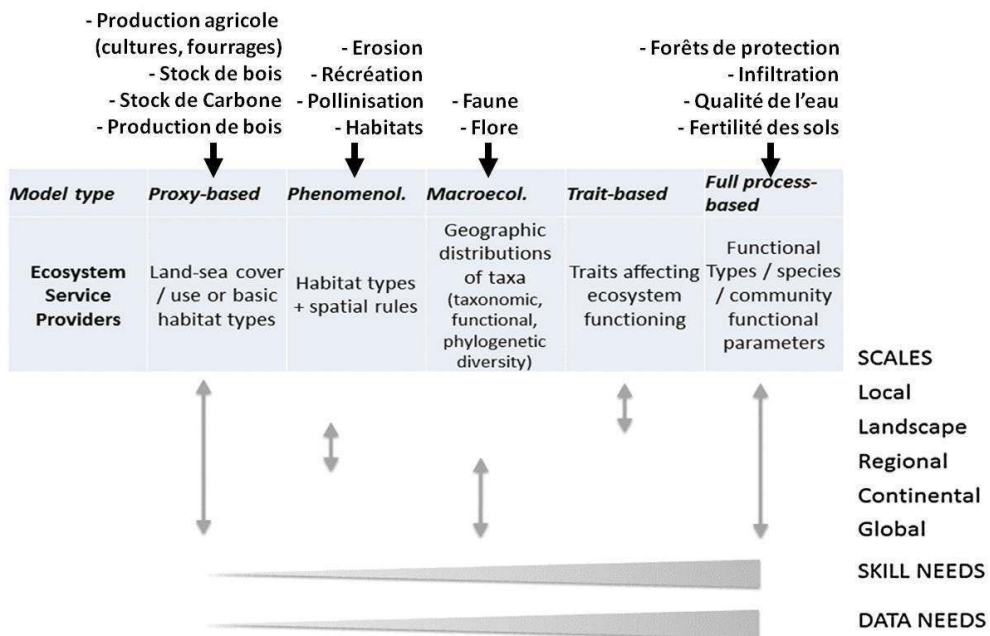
- Production agricole (cultures, fourrages)
- Stock de bois
- Stock de Carbone
- Production de bois

- Erosion
- Récréation
- Pollinisation
- Habitats

- Faune
- Flore

- Forêts de protection
- Infiltration
- Qualité de l'eau
- Fertilité des sols

| Model type | Proxy-based | Phenomenol. | Macroecol. | Trait-based | Full process-based |
|---|---|---|---|---|---|
| Ecosystem Service Providers | Land-sea cover / use or basic habitat types | Habitat types + spatial rules | Geographic distributions of taxa (taxonomic, functional, phylogenetic diversity) | Traits affecting ecosystem functioning | Functional Types / species / community functional parameters |

SCALES
Local
Landscape
Regional
Continental
Global

SKILL NEEDS

DATA NEEDS